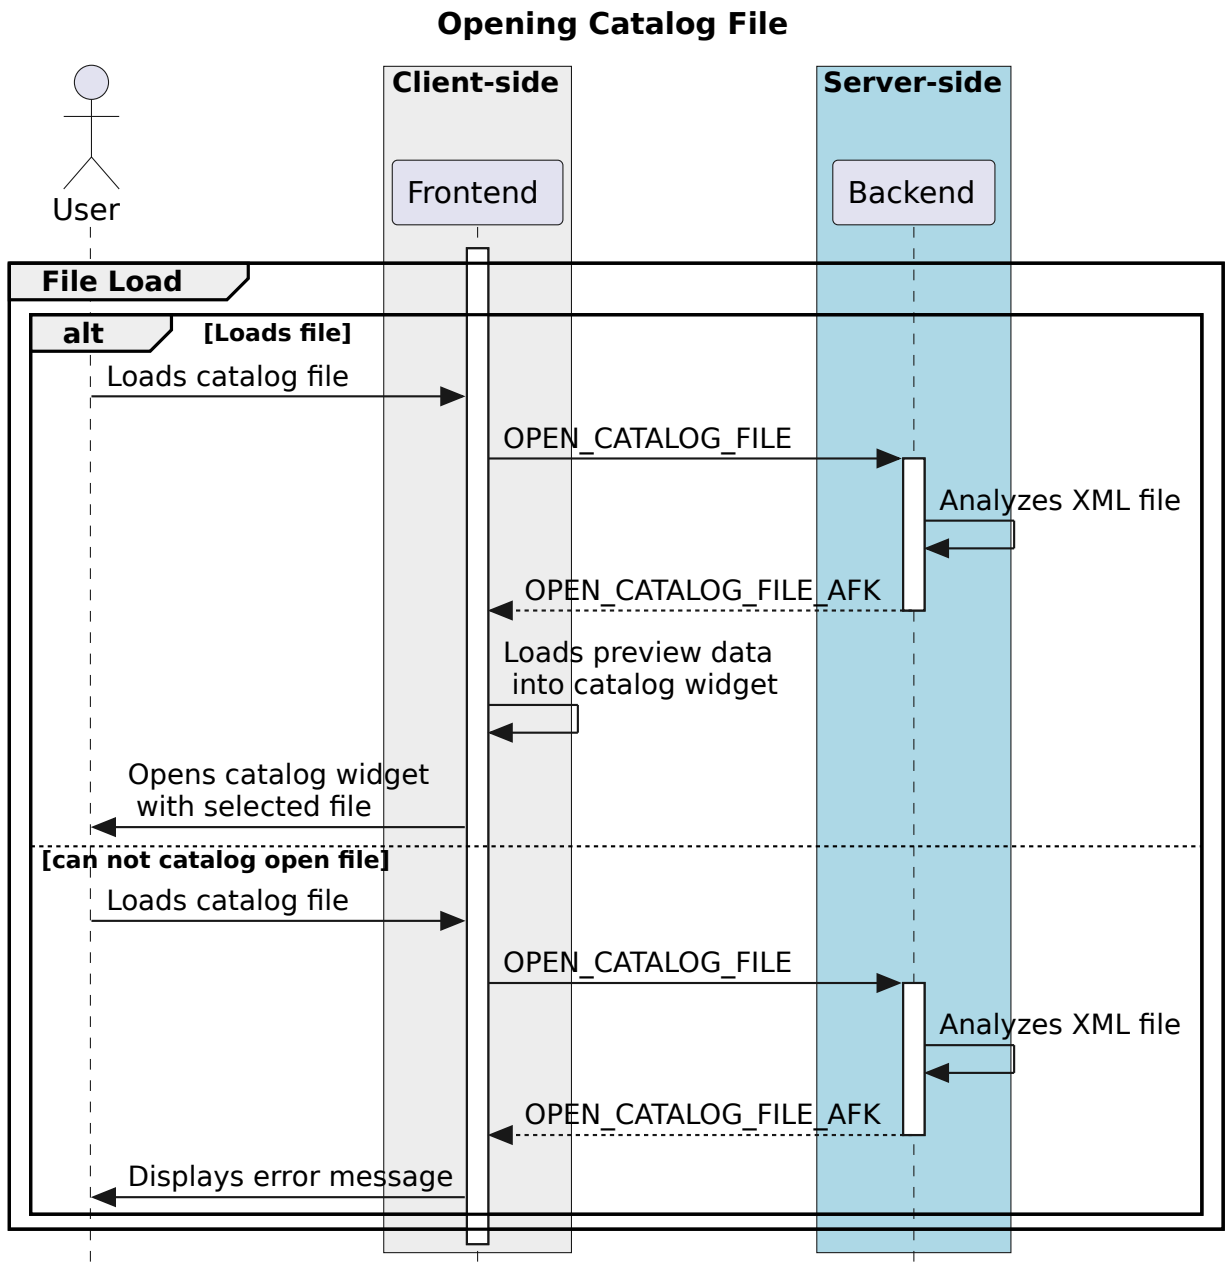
Opening Catalog File

User

Client-side

Frontend

Server-side

Backend

File Load

alt [Loads file]

Loads catalog file

OPEN_CATALOG_FILE

Analyzes XML file

OPEN_CATALOG_FILE_AFK

Loads preview data into catalog widget

Opens catalog widget with selected file

[can not catalog open file]

Loads catalog file

OPEN_CATALOG_FILE

Analyzes XML file

OPEN_CATALOG_FILE_AFK

Displays error message